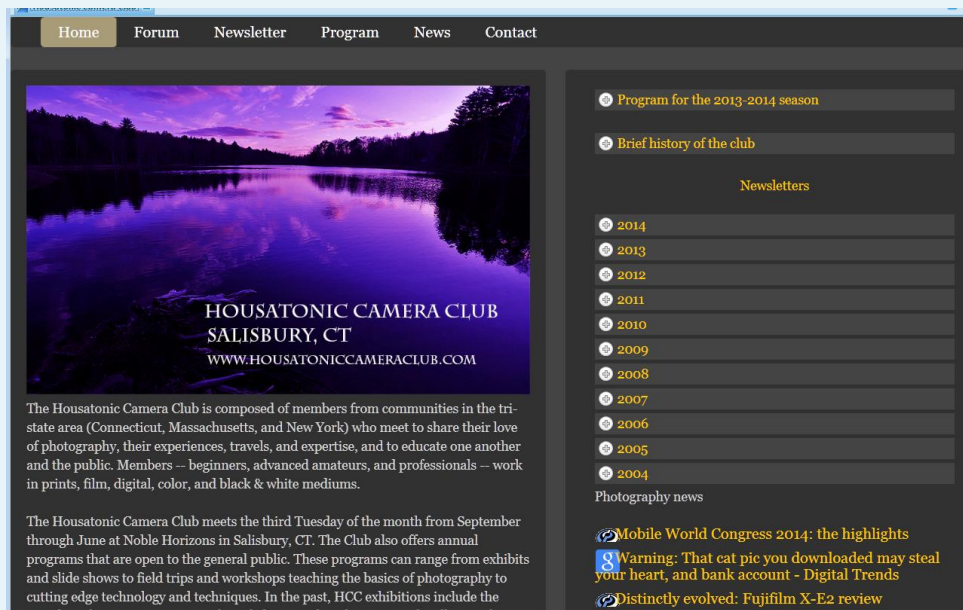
Home Forum Newsletter Program News Contact

HOUSATONIC CAMERA CLUB
SALISBURY, CT
WWW.HOUSATONICCAMERACLUB.COM

The Housatonic Camera Club is composed of members from communities in the tri-state area (Connecticut, Massachusetts, and New York) who meet to share their love of photography, their experiences, travels, and expertise, and to educate one another and the public. Members -- beginners, advanced amateurs, and professionals -- work in prints, film, digital, color, and black & white mediums.

The Housatonic Camera Club meets the third Tuesday of the month from September through June at Noble Horizons in Salisbury, CT. The Club also offers annual programs that are open to the general public. These programs can range from exhibits and slide shows to field trips and workshops teaching the basics of photography to cutting edge technology and techniques. In the past, HCC exhibitions include the

Program for the 2013-2014 season

Brief history of the club

Newsletters

2014
2013
2012
2011
2010
2009
2008
2007
2006
2005
2004

Photography news

Mobile World Congress 2014: the highlights

Warning: That cat pic you downloaded may steal your heart, and bank account - Digital Trends

Distinctly evolved: Fujifilm X-E2 review